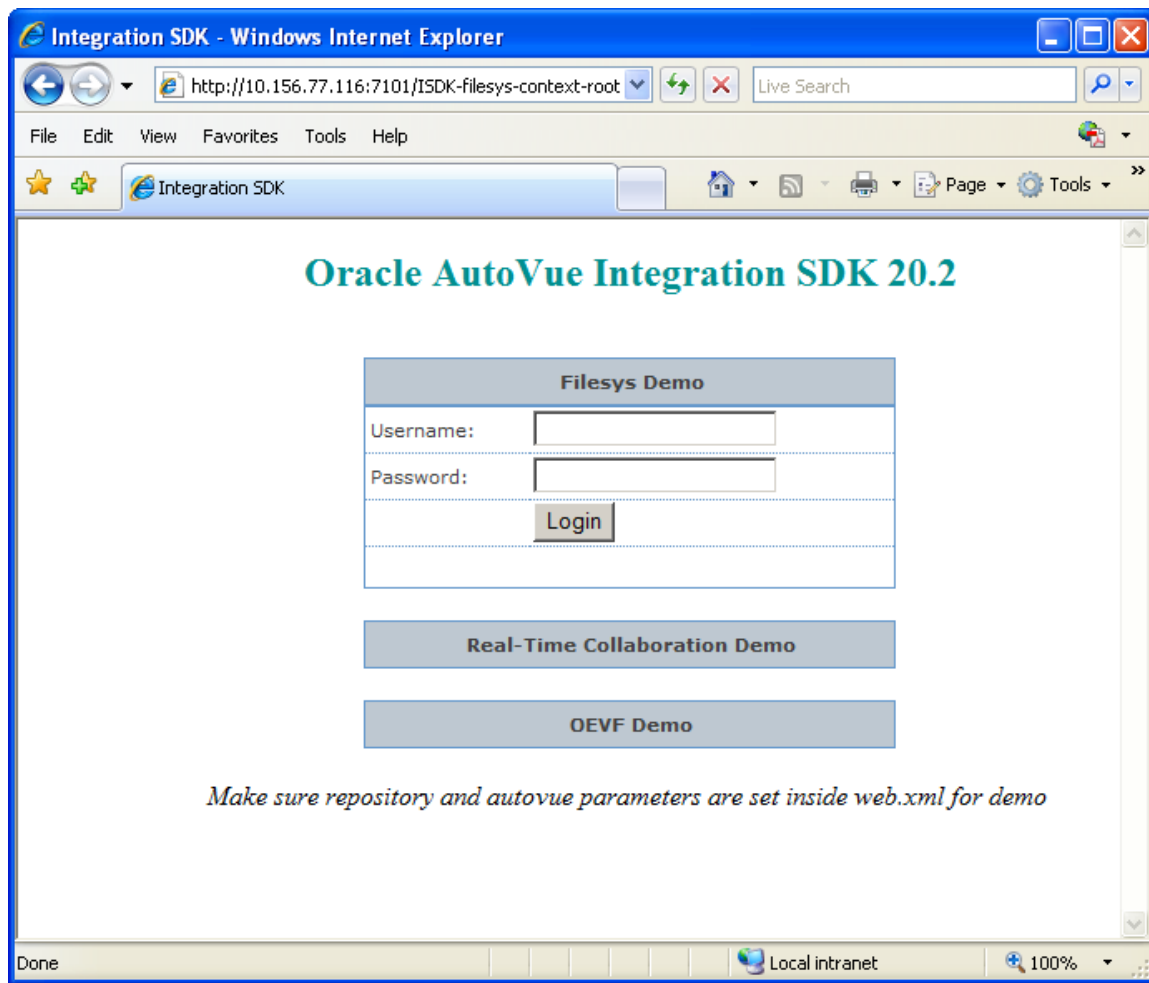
Integration SDK - Windows Internet Explorer

http://10.156.77.116:7101/ISDK-filesys-context-root

Live Search

File Edit View Favorites Tools Help

Integration SDK

Page Tools

Oracle AutoVue Integration SDK 20.2

Filesys Demo

Username:

Password:

Login

Real-Time Collaboration Demo

OEVF Demo

*Make sure repository and autovue parameters are set inside web.xml for demo*

Done

Local intranet

100%